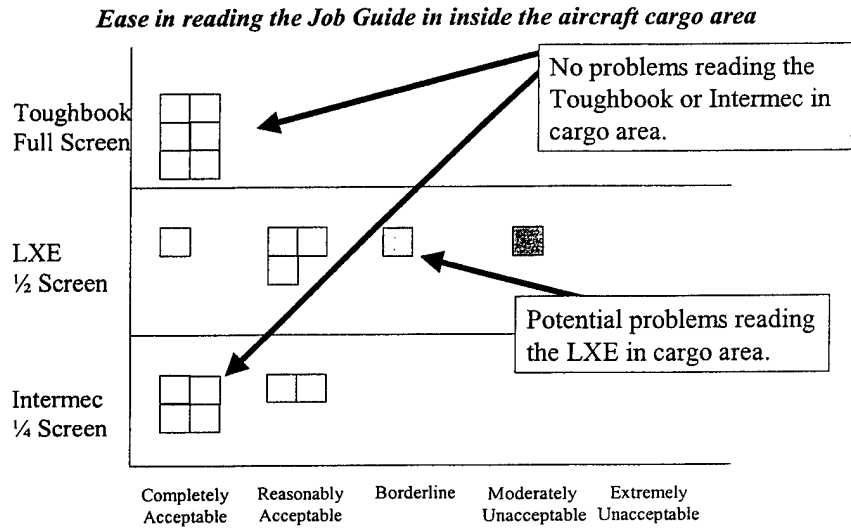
Ease in reading the Job Guide in inside the aircraft cargo area

No problems reading the Toughbook or Intermec in cargo area.

Toughbook Full Screen

LXE ½ Screen

Potential problems reading the LXE in cargo area.

Intermec ¼ Screen

Completely Acceptable

Reasonably Acceptable

Borderline

Moderately Unacceptable

Extremely Unacceptable